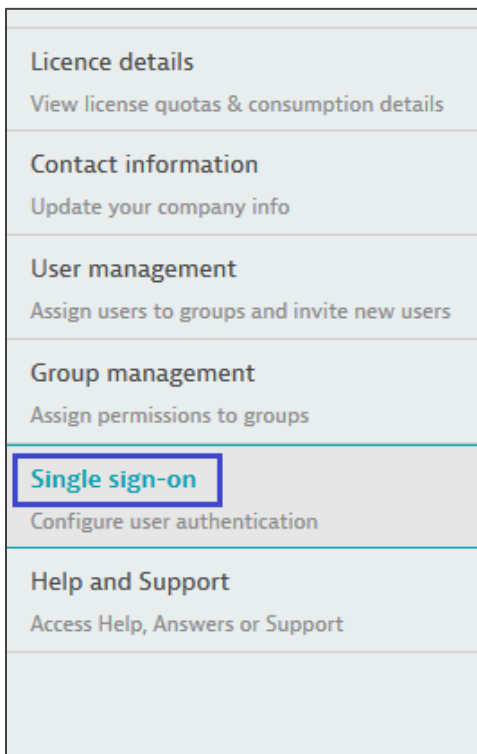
Licence details

View license quotas & consumption details

Contact information

Update your company info

User management

Assign users to groups and invite new users

Group management

Assign permissions to groups

Single sign-on

Configure user authentication

Help and Support

Access Help, Answers or Support